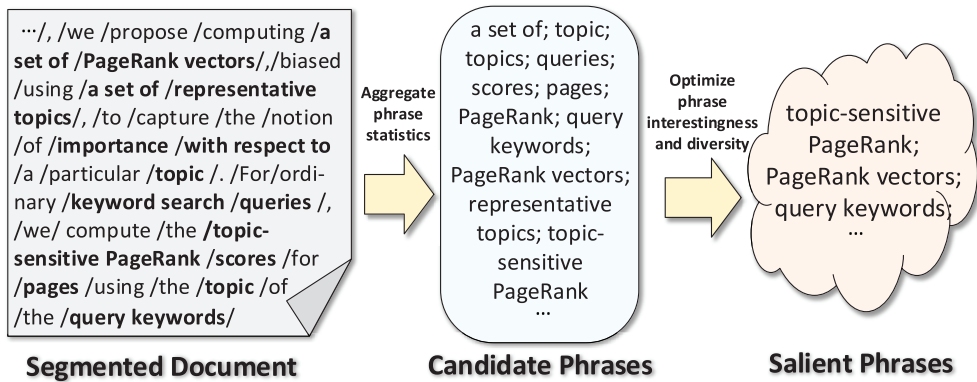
…/, /we /propose /computing /a set of /PageRank vectors/,/biased /using /a set of /representative topics/, /to /capture /the /notion /of /importance /with respect to /a /particular /topic /. /For/ordinary /keyword search /queries /, /we/ compute /the /topic-sensitive PageRank /scores /for /pages /using /the /topic /of /the /query keywords/

Segmented Document

Aggregate phrase statistics

a set of; topic; topics; queries; scores; pages; PageRank; query keywords; PageRank vectors; representative topics; topic-sensitive PageRank
…

Candidate Phrases

Optimize phrase interestingness and diversity

topic-sensitive PageRank; PageRank vectors; query keywords;
…

Salient Phrases